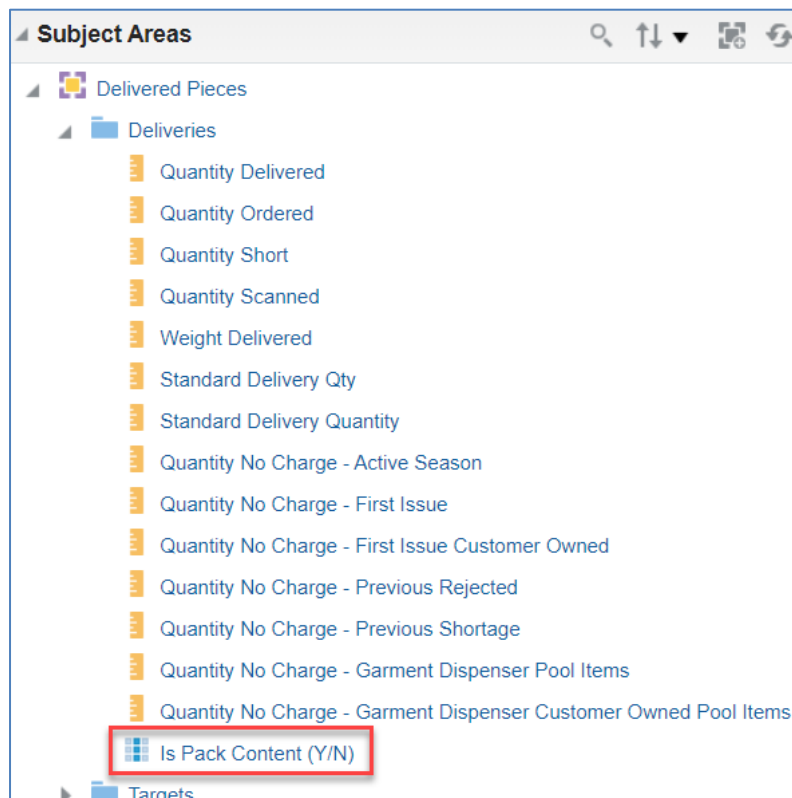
Subject Areas

Delivered Pieces

Deliveries

Quantity Delivered

Quantity Ordered

Quantity Short

Quantity Scanned

Weight Delivered

Standard Delivery Qty

Standard Delivery Quantity

Quantity No Charge - Active Season

Quantity No Charge - First Issue

Quantity No Charge - First Issue Customer Owned

Quantity No Charge - Previous Rejected

Quantity No Charge - Previous Shortage

Quantity No Charge - Garment Dispenser Pool Items

Quantity No Charge - Garment Dispenser Customer Owned Pool Items

Is Pack Content (Y/N)

Targets